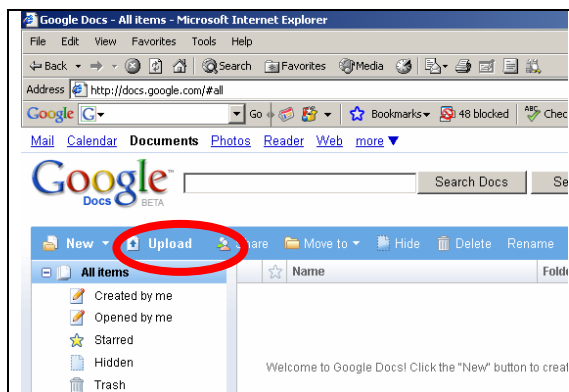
Google Docs - All items - Microsoft Internet Explorer

File Edit View Favorites Tools Help

Back Search Favorites Media

Address http://docs.google.com/#all

Google G Go Bookmarks 48 blocked Chec

Mail Calendar Documents Photos Reader Web more ▼

Google Docs BETA

Search Docs Se

New Upload Share Move to Hide Delete Rename

All items

Name

Folde

Created by me

Opened by me

Starred

Hidden

Trash

Welcome to Google Docs! Click the "New" button to creat